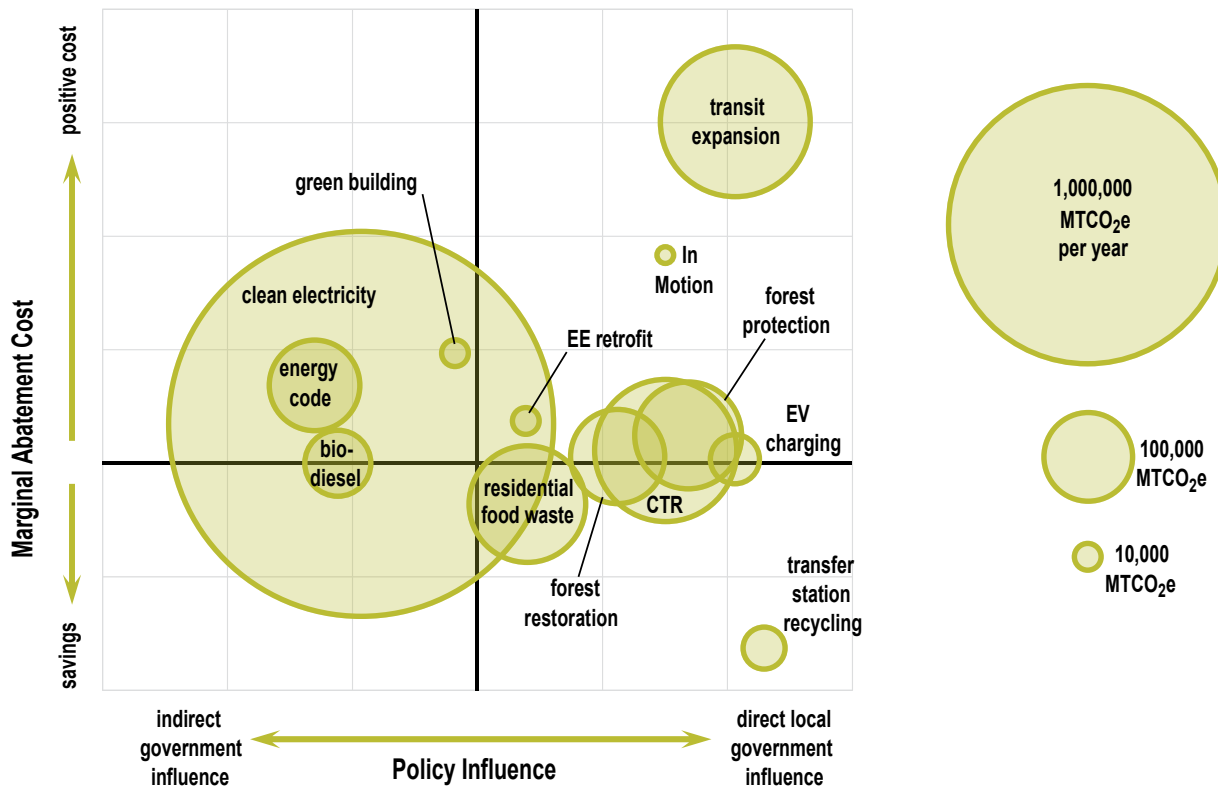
positive cost

Marginal Abatement Cost

savings

transit expansion

green building

In Motion

clean electricity

forest protection

EE retrofit

energy code

EV charging

bio-diesel

residential food waste

CTR

forest restoration

transfer station recycling

1,000,000 $MTCO_2e$ per year

100,000 $MTCO_2e$

10,000 $MTCO_2e$

indirect government influence

Policy Influence

direct local government influence